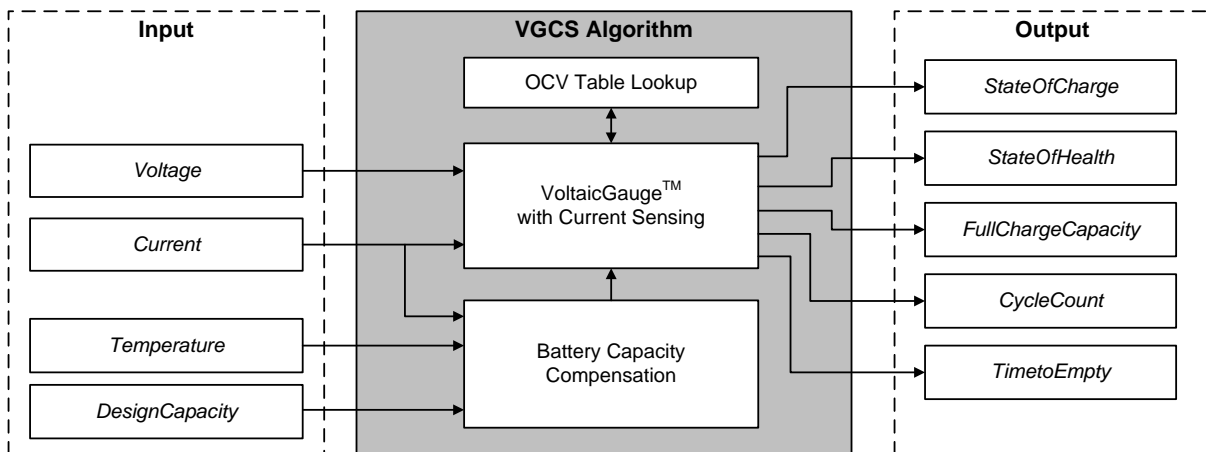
Input

Voltage

Current

Temperature

DesignCapacity

VGCS Algorithm

OCV Table Lookup

VoltaicGauge$^{TM}$ with Current Sensing

Battery Capacity Compensation

Output

StateOfCharge

StateOfHealth

FullChargeCapacity

CycleCount

TimetoEmpty